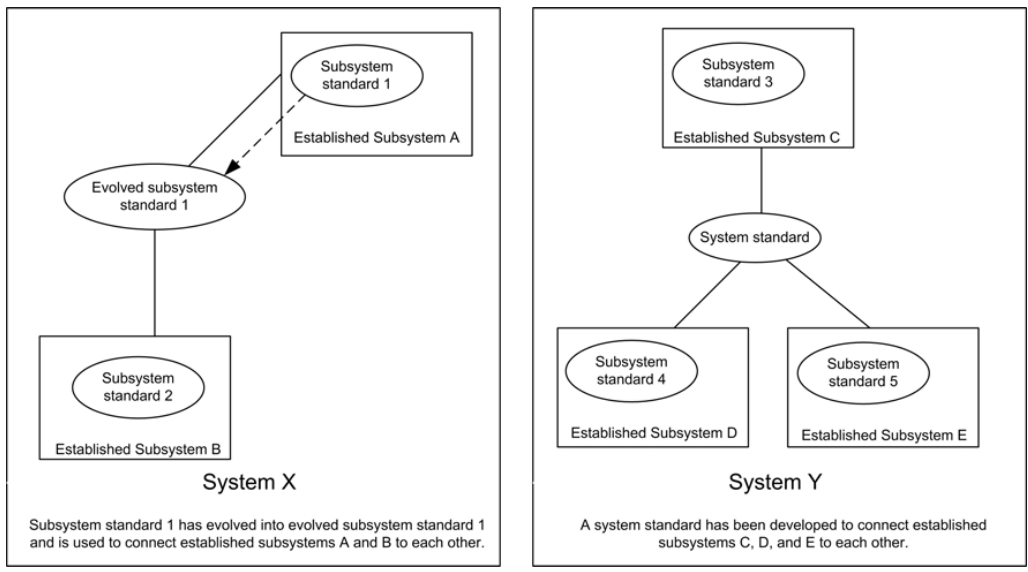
Subsystem standard 1

Established Subsystem A

Evolved subsystem standard 1

Subsystem standard 2

Established Subsystem B

System X

Subsystem standard 1 has evolved into evolved subsystem standard 1 and is used to connect established subsystems A and B to each other.

Subsystem standard 3

Established Subsystem C

System standard

Subsystem standard 4

Established Subsystem D

Subsystem standard 5

Established Subsystem E

System Y

A system standard has been developed to connect established subsystems C, D, and E to each other.